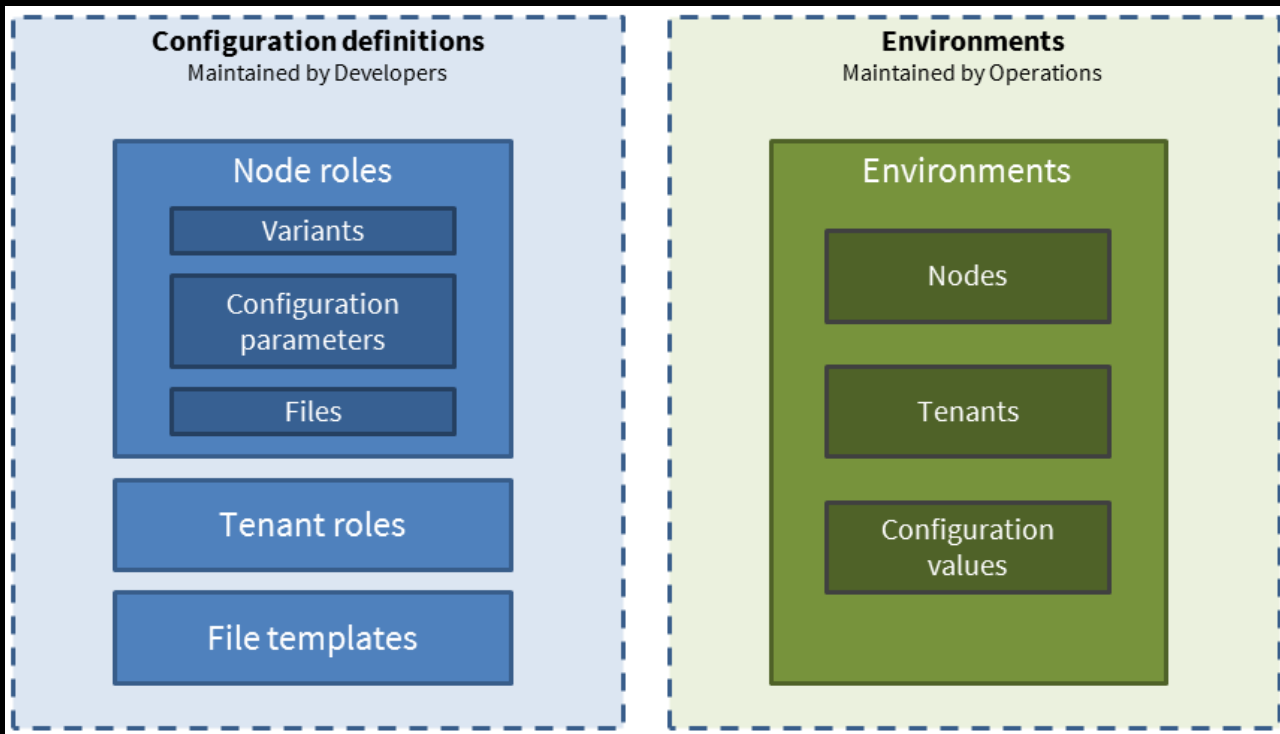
Configuration definitions
Maintained by Developers

Node roles

Variants

Configuration parameters

Files

Tenant roles

File templates

Environments
Maintained by Operations

Environments

Nodes

Tenants

Configuration values